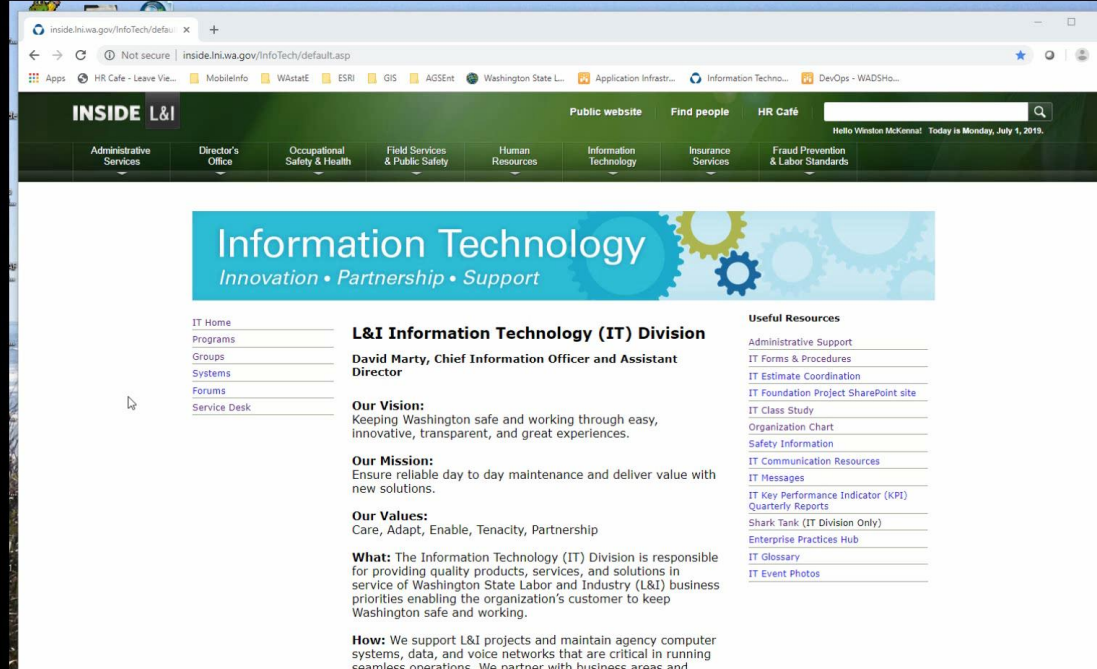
inside.lni.wa.gov/InfoTech/defau ×  +

Not secure | inside.lni.wa.gov/InfoTech/default.asp

Apps  HR Cafe - Leave Vie...  MobileInfo  WAstatE  ESRI  GIS  AGSEnt  Washington State L...  Application Infrastr...  Information Techno...  DevOps - WADSHo...

INSIDE L&I

Public website  Find people  HR Café

Hello Winston McKenna! Today is Monday, July 1, 2019.

Administrative Services  Director's Office  Occupational Safety & Health  Field Services & Public Safety  Human Resources  Information Technology  Insurance Services  Fraud Prevention & Labor Standards

Information Technology
Innovation • Partnership • Support

IT Home
Programs
Groups
Systems
Forums
Service Desk

L&I Information Technology (IT) Division

David Marty, Chief Information Officer and Assistant Director

Our Vision:
Keeping Washington safe and working through easy, innovative, transparent, and great experiences.

Our Mission:
Ensure reliable day to day maintenance and deliver value with new solutions.

Our Values:
Care, Adapt, Enable, Tenacity, Partnership

What: The Information Technology (IT) Division is responsible for providing quality products, services, and solutions in service of Washington State Labor and Industry (L&I) business priorities enabling the organization's customer to keep Washington safe and working.

How: We support L&I projects and maintain agency computer systems, data, and voice networks that are critical in running seamless operations. We partner with business areas and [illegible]

Useful Resources

Administrative Support
IT Forms & Procedures
IT Estimate Coordination
IT Foundation Project SharePoint site
IT Class Study
Organization Chart
Safety Information
IT Communication Resources
IT Messages
IT Key Performance Indicator (KPI) Quarterly Reports
Shark Tank (IT Division Only)
Enterprise Practices Hub
IT Glossary
IT Event Photos